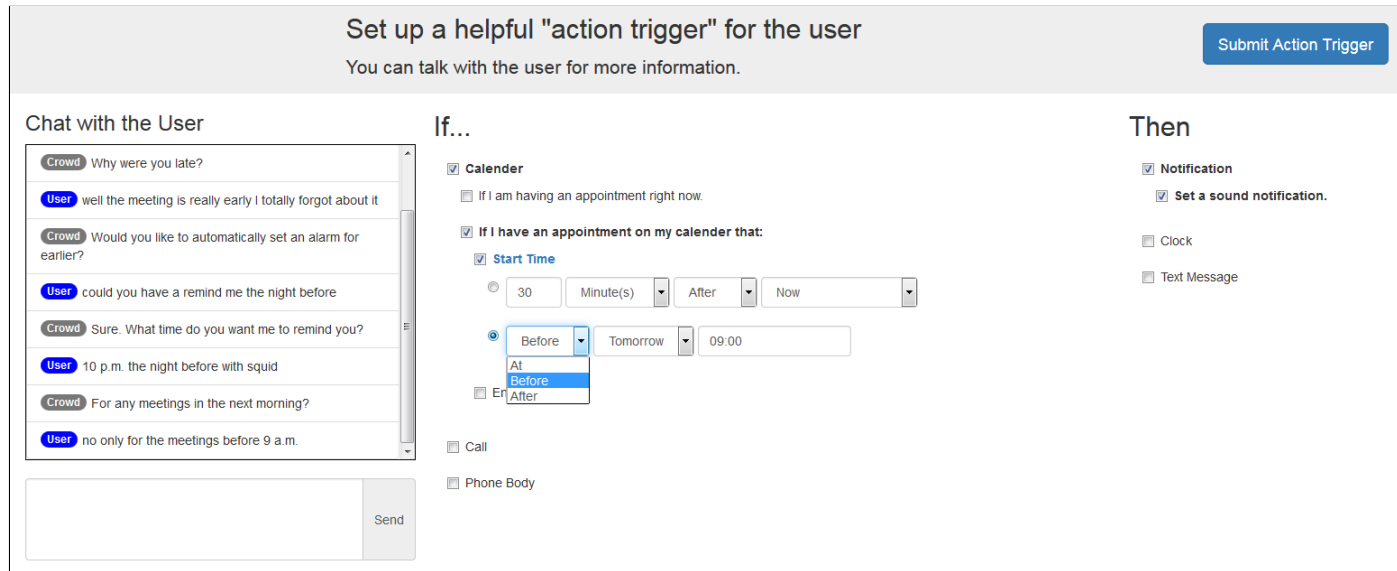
Set up a helpful "action trigger" for the user
You can talk with the user for more information.

Submit Action Trigger

Chat with the User

Crowd Why were you late?
User well the meeting is really early I totally forgot about it
Crowd Would you like to automatically set an alarm for earlier?
User could you have a remind me the night before
Crowd Sure. What time do you want me to remind you?
User 10 p.m. the night before with squid
Crowd For any meetings in the next morning?
User no only for the meetings before 9 a.m.

Send

If...

Calender
If I am having an appointment right now.
If I have an appointment on my calender that:
Start Time
30 Minute(s) After Now
Before Tomorrow 09:00
At
Before
After
En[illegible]
Call
Phone Body

Then

Notification
Set a sound notification.
Clock
Text Message